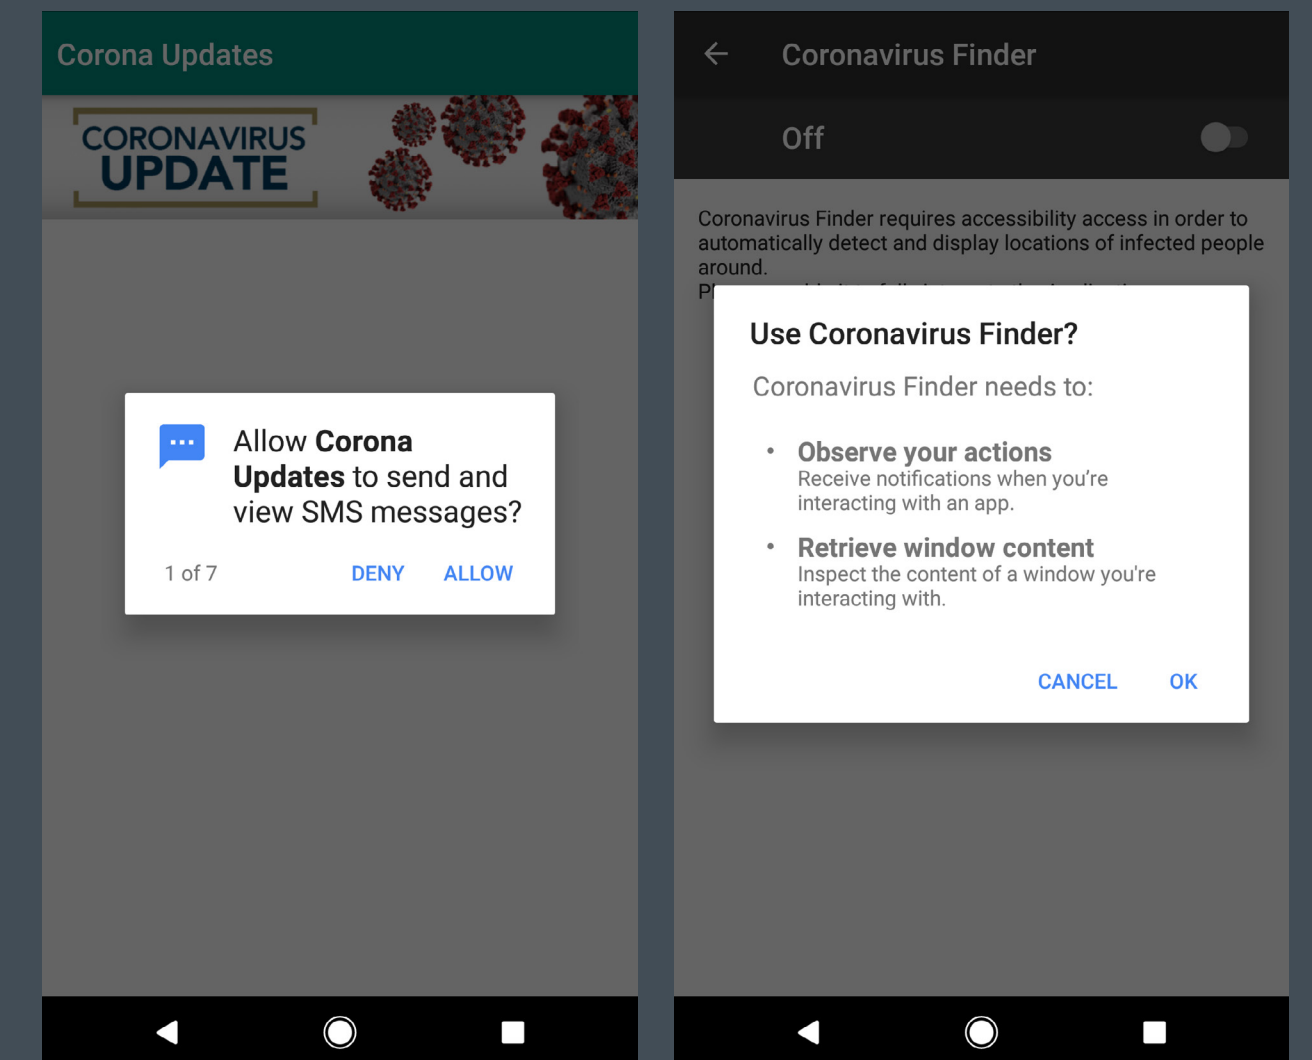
Corona Updates

CORONAVIRUS UPDATE

Allow **Corona Updates** to send and view SMS messages?

1 of 7

DENY

ALLOW

Coronavirus Finder

Off

Coronavirus Finder requires accessibility access in order to automatically detect and display locations of infected people around.

Pl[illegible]

Use Coronavirus Finder?

Coronavirus Finder needs to:

• Observe your actions
Receive notifications when you're interacting with an app.

• Retrieve window content
Inspect the content of a window you're interacting with.

CANCEL

OK